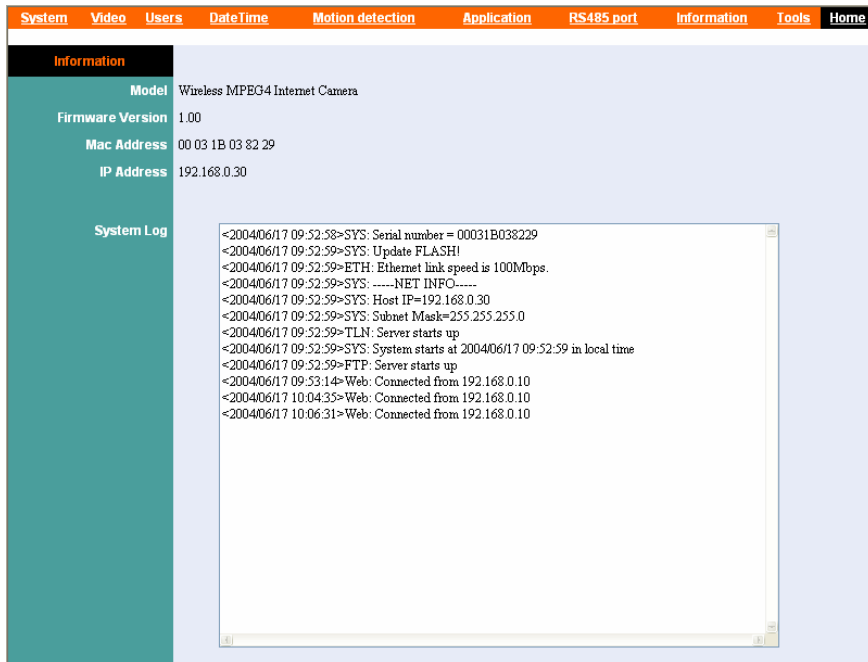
System Video Users DateTime Motion detection Application RS485 port Information Tools Home

Information

Model Wireless MPEG4 Internet Camera

Firmware Version 1.00

Mac Address 00 03 1B 03 82 29

IP Address 192.168.0.30

System Log

<2004/06/17 09:52:58>SYS: Serial number = 00031B038229
<2004/06/17 09:52:59>SYS: Update FLASH!
<2004/06/17 09:52:59>ETH: Ethernet link speed is 100Mbps.
<2004/06/17 09:52:59>SYS: -----NET INFO-----
<2004/06/17 09:52:59>SYS: Host IP=192.168.0.30
<2004/06/17 09:52:59>SYS: Subnet Mask=255.255.255.0
<2004/06/17 09:52:59>TLN: Server starts up
<2004/06/17 09:52:59>SYS: System starts at 2004/06/17 09:52:59 in local time
<2004/06/17 09:52:59>FTP: Server starts up
<2004/06/17 09:53:14>Web: Connected from 192.168.0.10
<2004/06/17 10:04:35>Web: Connected from 192.168.0.10
<2004/06/17 10:06:31>Web: Connected from 192.168.0.10